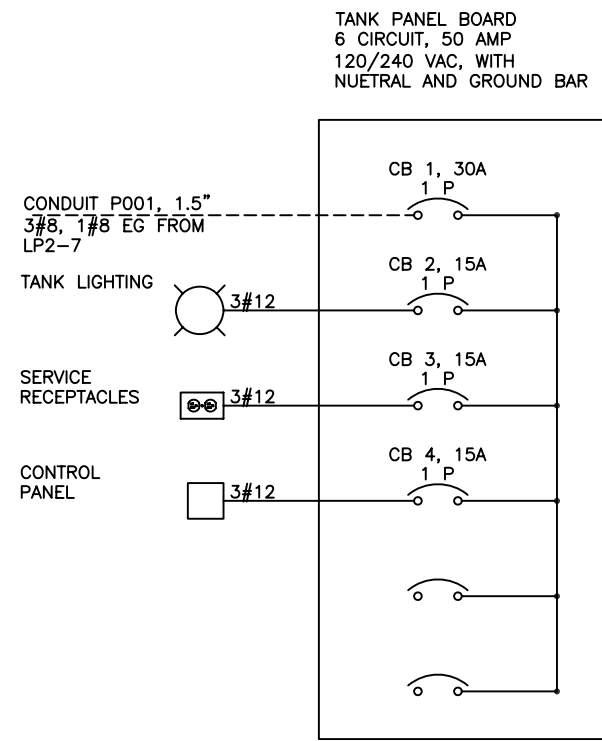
TANK PANEL BOARD
6 CIRCUIT, 50 AMP
120/240 VAC, WITH
NUETRAL AND GROUND BAR

CONDUIT P001, 1.5"
3#8, 1#8 EG FROM
LP2-7

CB 1, 30A
1 P

TANK LIGHTING

3#12

CB 2, 15A
1 P

SERVICE
RECEPTACLES

3#12

CB 3, 15A
1 P

CONTROL
PANEL

3#12

CB 4, 15A
1 P